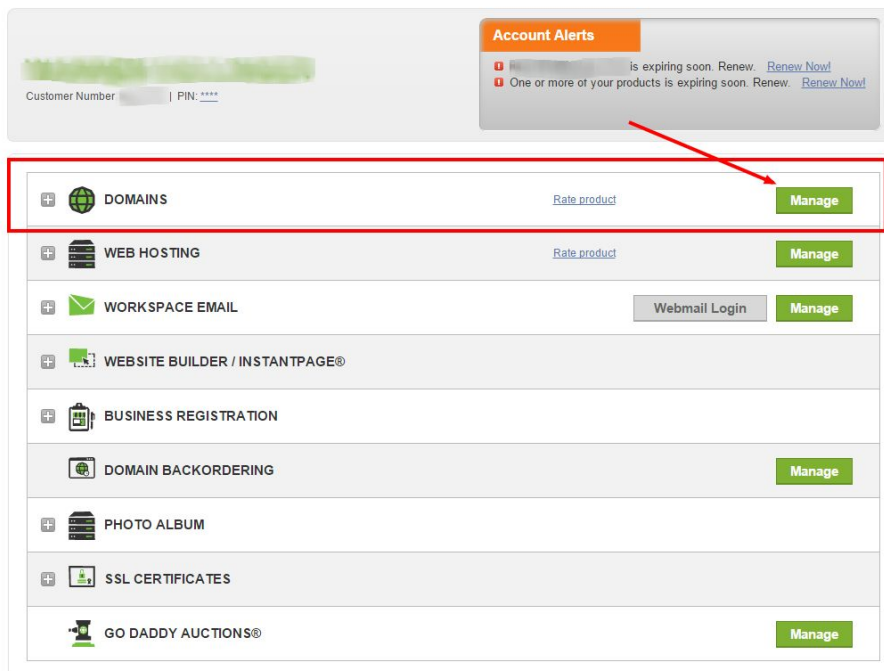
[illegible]
Customer Number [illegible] | PIN: ****

Account Alerts
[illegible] is expiring soon. Renew. Renew Now!
One or more of your products is expiring soon. Renew. Renew Now!

DOMAINS Rate product Manage

WEB HOSTING Rate product Manage

WORKSPACE EMAIL Webmail Login Manage

WEBSITE BUILDER / INSTANTPAGE®

BUSINESS REGISTRATION

DOMAIN BACKORDERING Manage

PHOTO ALBUM

SSL CERTIFICATES

GO DADDY AUCTIONS® Manage